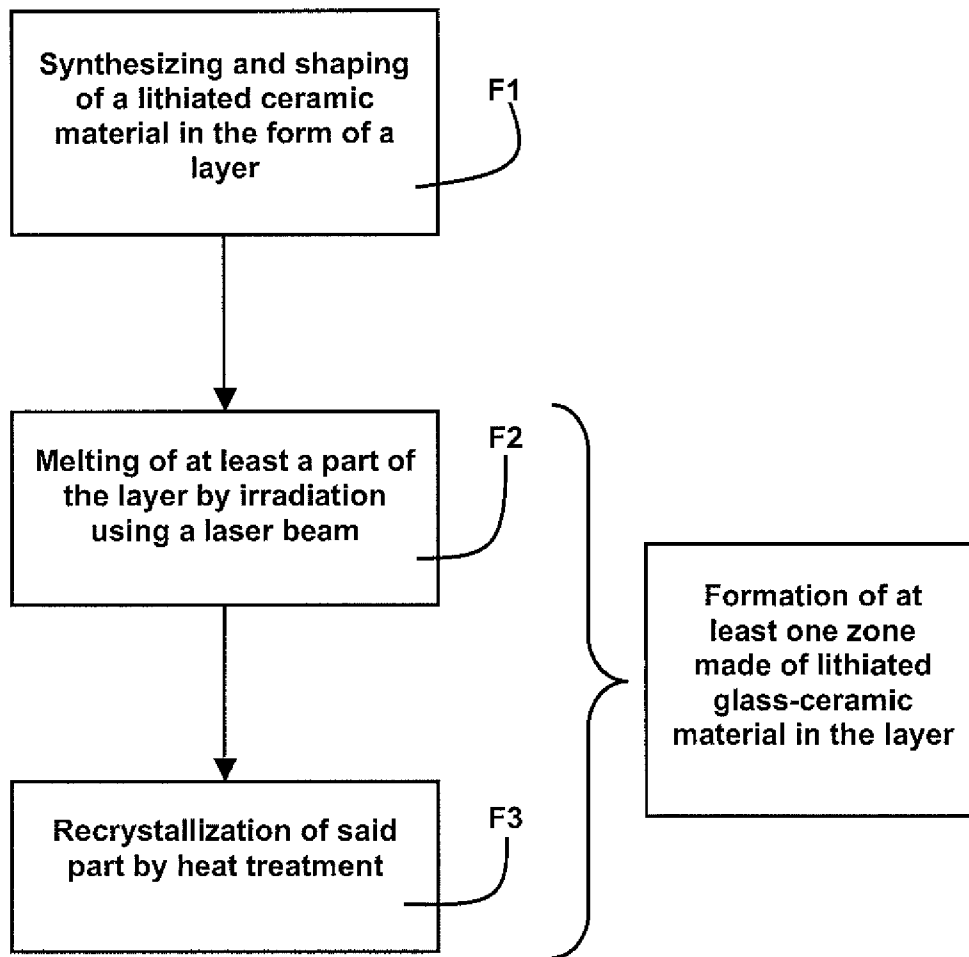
Synthesizing and shaping of a lithiated ceramic material in the form of a layer

F1

Melting of at least a part of the layer by irradiation using a laser beam

F2

Recrystallization of said part by heat treatment

F3

Formation of at least one zone made of lithiated glass-ceramic material in the layer